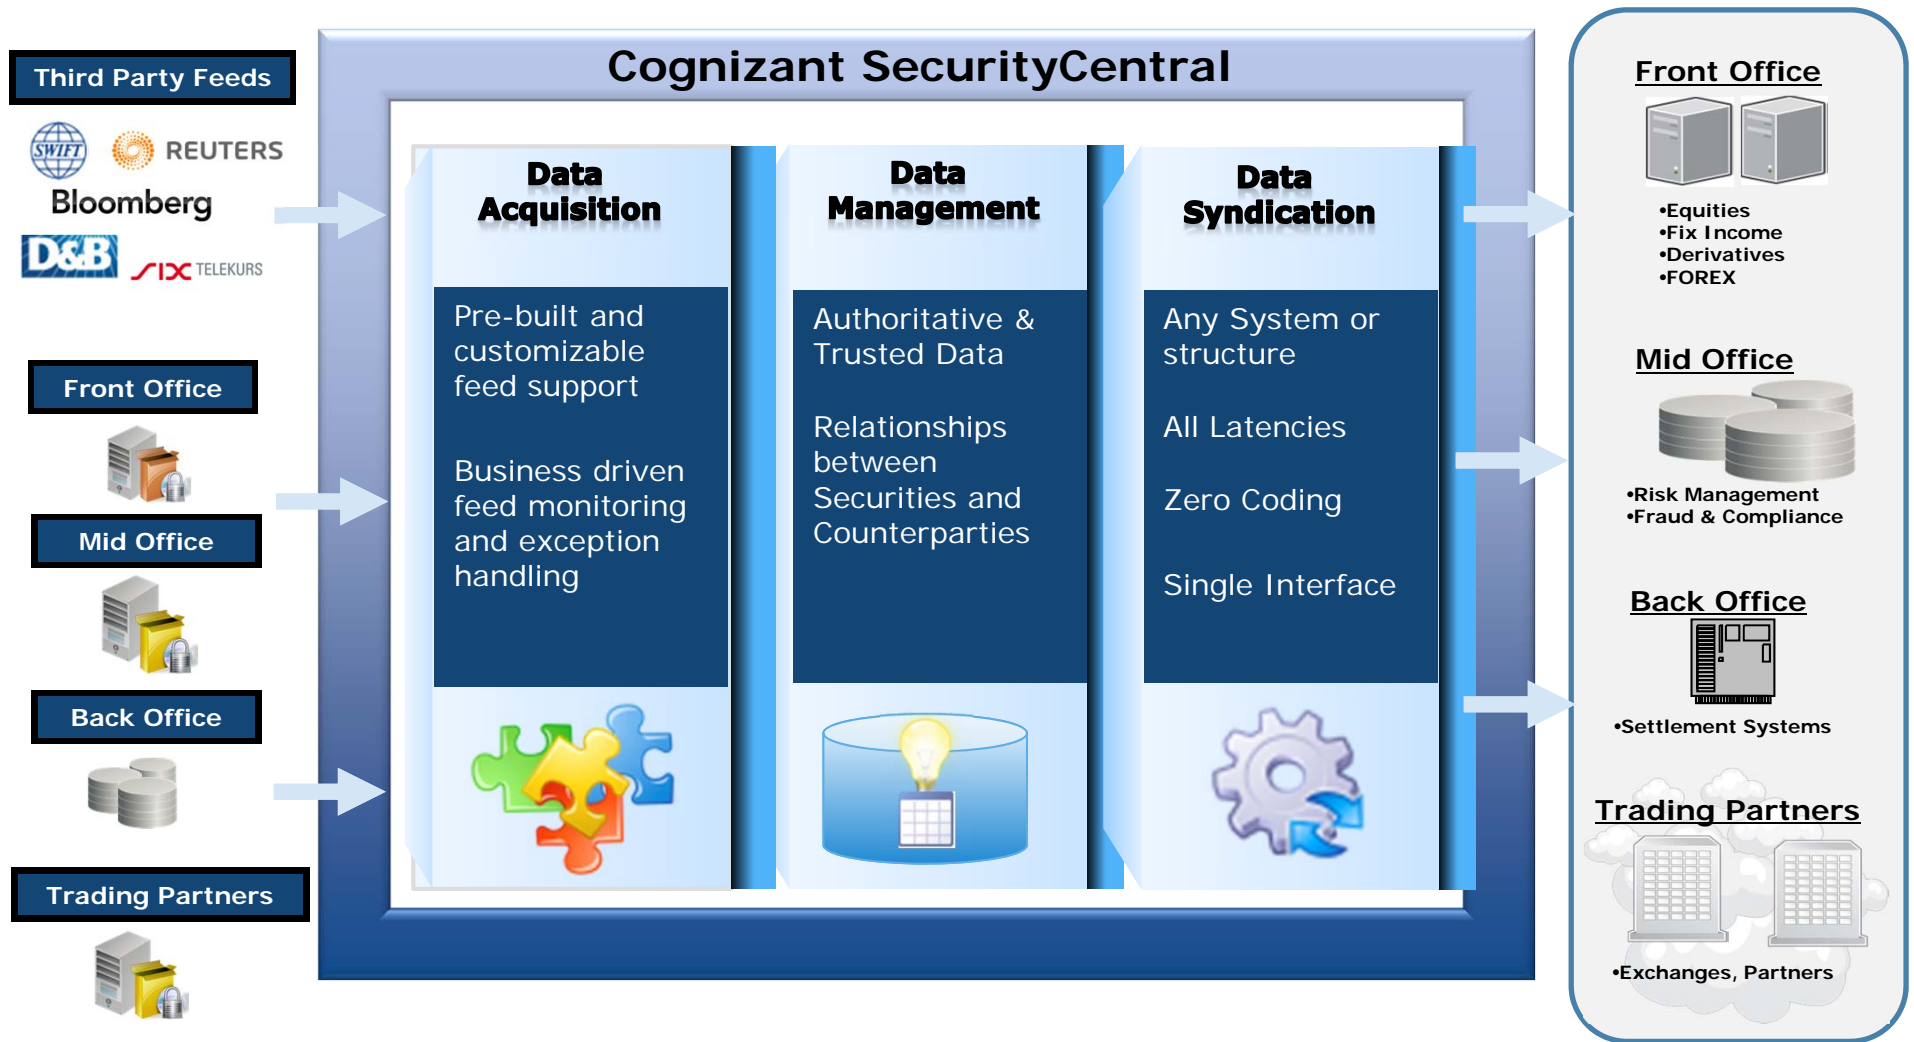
Third Party Feeds

SWIFT REUTERS

Bloomberg

D&B SIX TELEKURS

Front Office

Mid Office

Back Office

Trading Partners

Cognizant SecurityCentral

Data Acquisition

Pre-built and customizable feed support

Business driven feed monitoring and exception handling

Data Management

Authoritative & Trusted Data

Relationships between Securities and Counterparties

Data Syndication

Any System or structure

All Latencies

Zero Coding

Single Interface

Front Office

•Equities
•Fix Income
•Derivatives
•FOREX

Mid Office

•Risk Management
•Fraud & Compliance

Back Office

•Settlement Systems

Trading Partners

•Exchanges, Partners